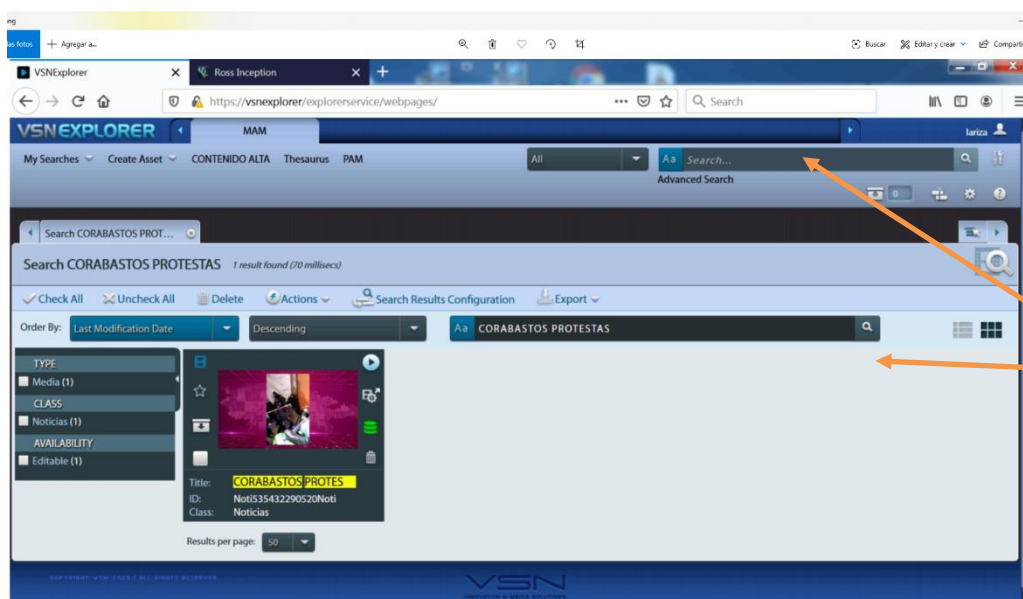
ng

as fotos + Agregar a...

Buscar Editar y crear Comparti

VSNExplorer × Ross Inception × +

https://vsnexplorer/explorerservice/webpages/ ··· Search

VSNEXPLORER MAM lariza

My Searches Create Asset CONTENIDO ALTA Thesaurus PAM All Aa Search...

Advanced Search

0

Search CORABASTOS PROT...

Search CORABASTOS PROTESTAS 1 result found (70 millisecs)

Check All Uncheck All Delete Actions Search Results Configuration Export

Order By: Last Modification Date Descending Aa CORABASTOS PROTESTAS

TYPE
Media (1)
CLASS
Noticias (1)
AVAILABILITY
Editable (1)

Title: CORABASTOS PROTES
ID: Noti535432290520Noti
Class: Noticias

Results per page: 50

COPYRIGHT VSN 2020 | ALL RIGHTS RESERVED

VSN
INNOVATION & MEDIA SOLUTIONS